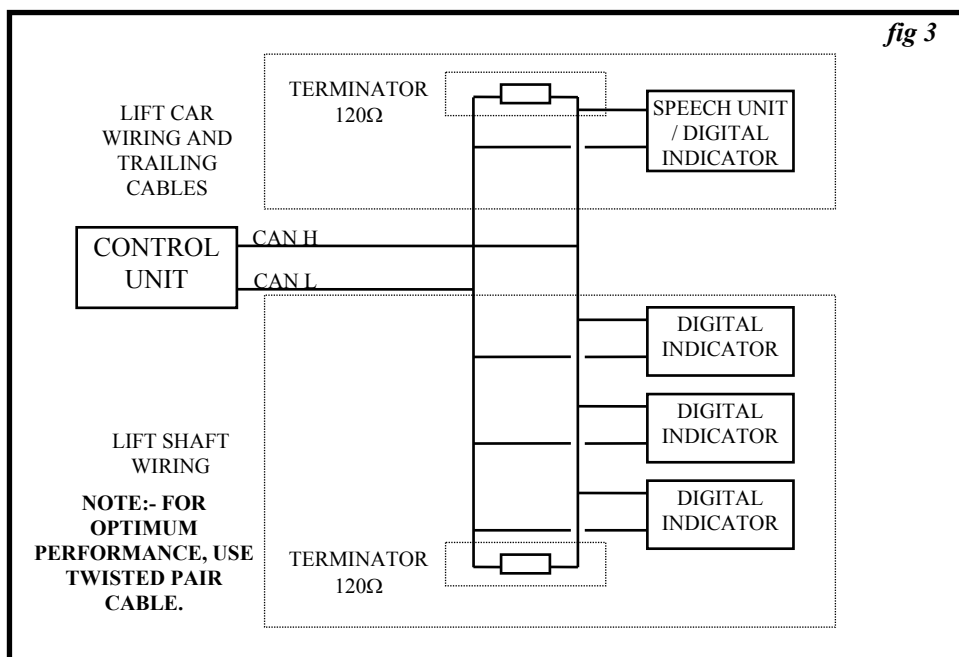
fig 3

LIFT CAR WIRING AND TRAILING CABLES

TERMINATOR 120Ω

SPEECH UNIT / DIGITAL INDICATOR

CONTROL UNIT

CAN H

CAN L

DIGITAL INDICATOR

DIGITAL INDICATOR

LIFT SHAFT WIRING

NOTE:- FOR OPTIMUM PERFORMANCE, USE TWISTED PAIR CABLE.

DIGITAL INDICATOR

TERMINATOR 120Ω